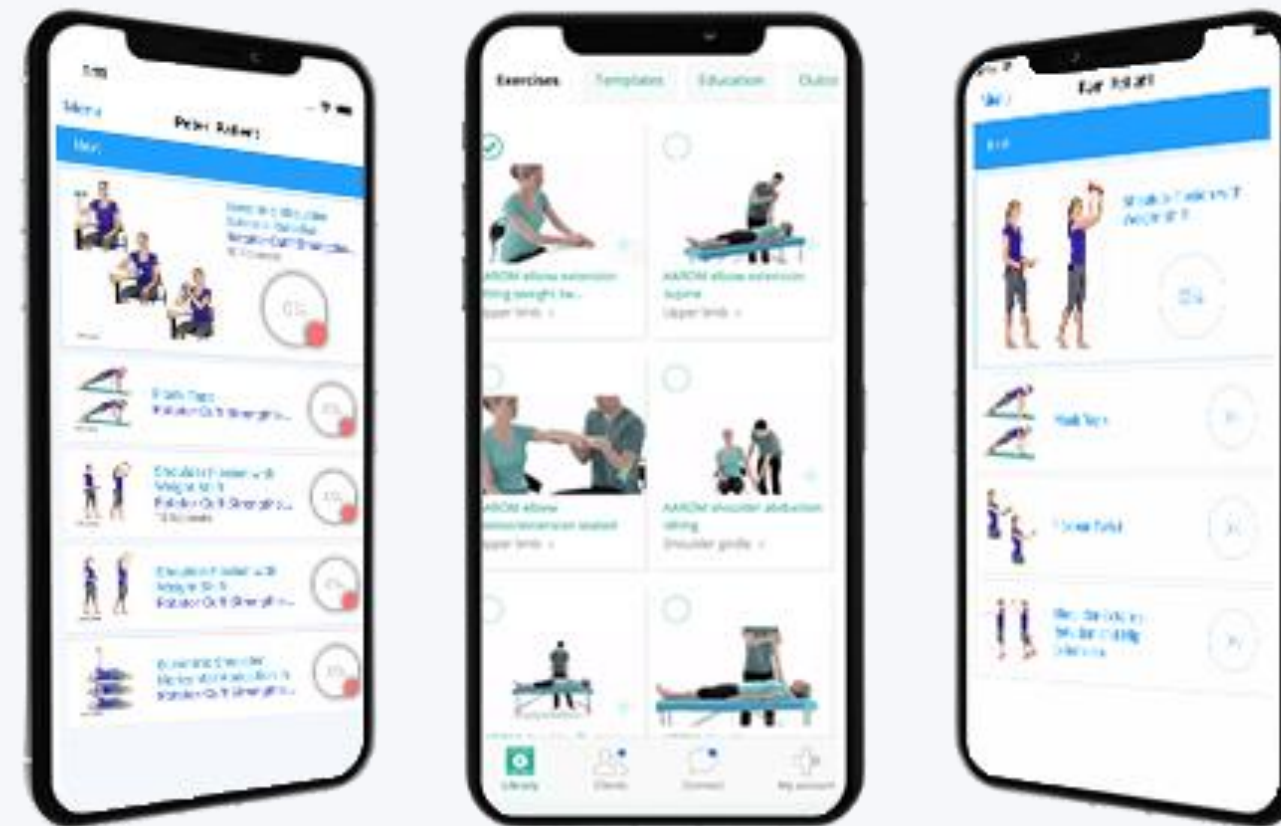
Menu
Peter Robert
0%
Plank Taps
Rotator Cuff Strength...
0%
Shoulder Flexion with Weight Sitt
Rotator Cuff Strength...
0%
Shoulder Flexion with Weight Sitt
Rotator Cuff Strength...
0%
Rotator Cuff Strength...
0%

Exercises
Templates
Education
Outco
AAROM elbow extension sitting weight be...
Upper limb
AAROM elbow extension supine
Upper limb
AAROM elbow flexion/extension seated
Upper limb
AAROM shoulder abduction sitting
Shoulder girdle
Library
Clients
Connect
My account

Peter Robert
0%
Plank Taps
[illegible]
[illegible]